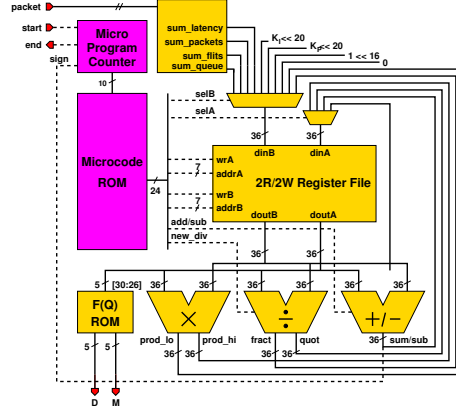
packet
start
end
sign
Micro Program Counter
10
Microcode ROM
24
sum_latency
sum_packets
sum_flits
sum_queue
$K_I$<< 20
$K_P$<< 20
1 << 16
0
selB
selA
36
36
dinB
dinA
wrA
addrA
7
7
wrB
addrB
2R/2W Register File
add/sub
new_div
doutB
doutA
36
36
5
[30:26]
36
36
36
36
36
36
F(Q) ROM
×
÷
+/−
prod_lo
prod_hi
fract
quot
sum/sub
5
5
36
D
M